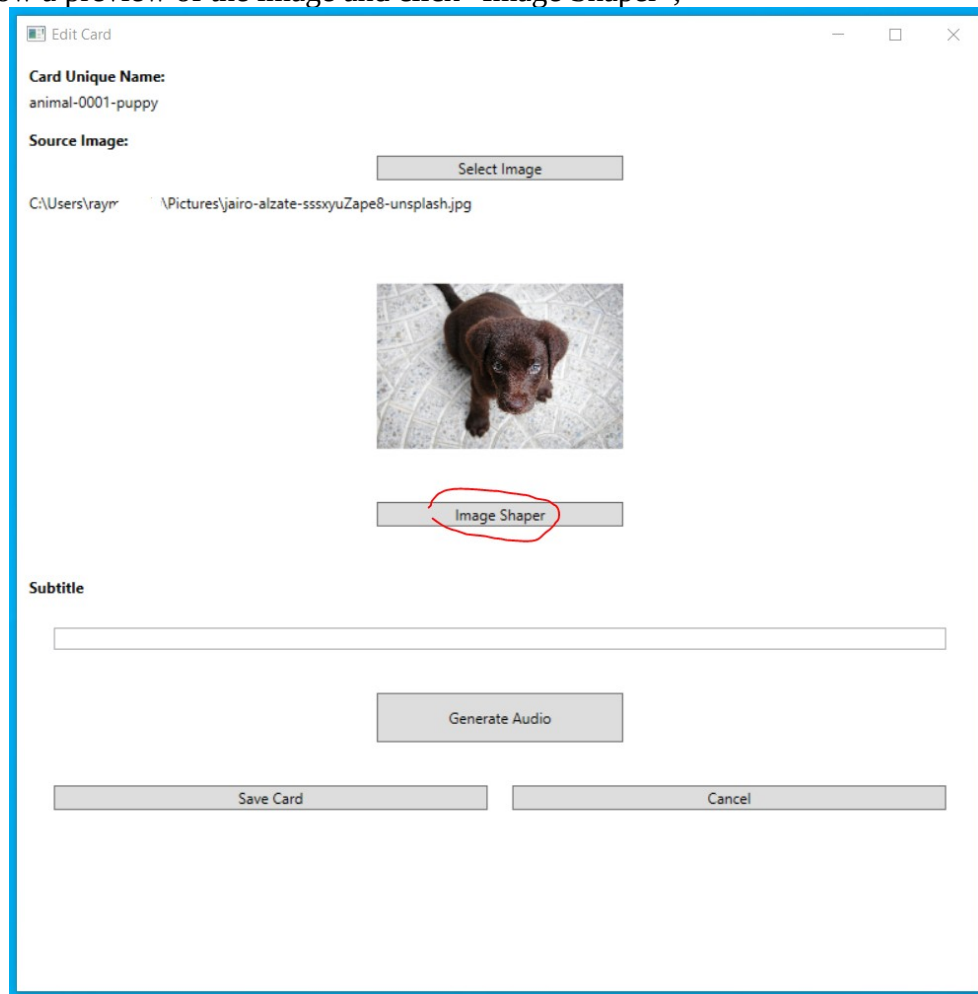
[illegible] a preview of the image and click "Image Shaper",

Edit Card

Card Unique Name:
animal-0001-puppy

Source Image:

Select Image

C:\Users\raym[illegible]\Pictures\jairo-alzate-sssxyuZape8-unsplash.jpg

Image Shaper

Subtitle

Generate Audio

Save Card

Cancel